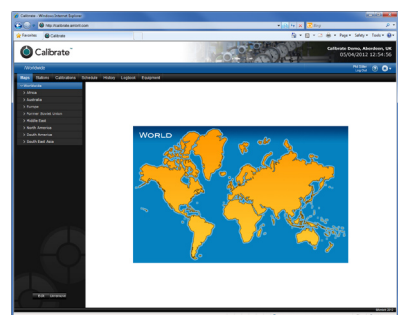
Calibrate - Windows Internet Explorer

http://calibrate.amsm.com

Bing

Favorites

Calibrate

Page ▾ Safety ▾ Tools ▾

Calibrate

Calibrate Demo, Aberdeen, UK
05/04/2012 12:54:56

Worldwide

Phil Allan
Log Out

Maps Stations Calibrations Schedule History Logbook Equipment

Worldwide
Africa
Australia
Europe
Former Soviet Union
Middle East
North America
South America
South East Asia

WORLD

Edit Unselect